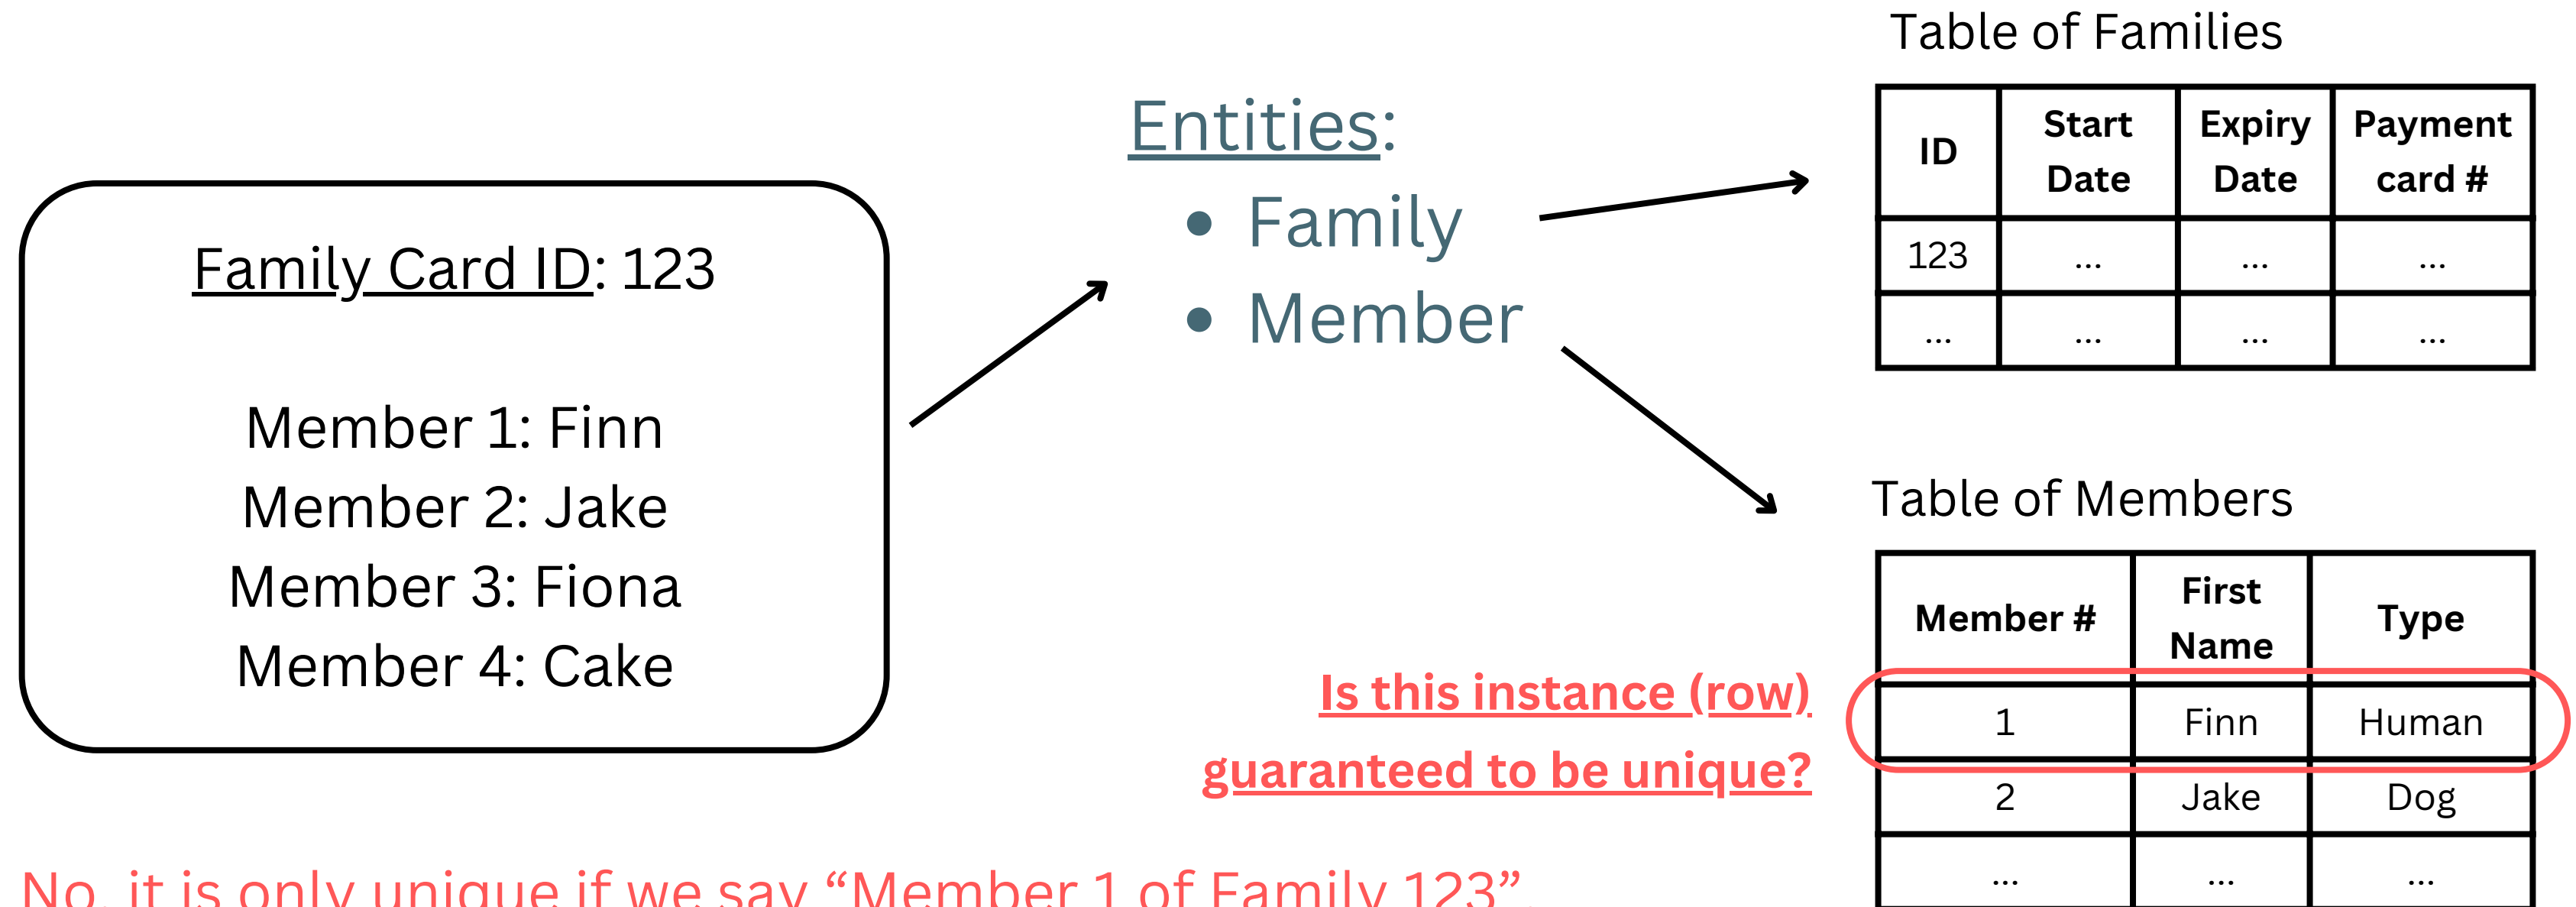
Family Card ID: 123

Member 1: Finn
Member 2: Jake
Member 3: Fiona
Member 4: Cake

Entities:
• Family
• Member

Table of Families

| ID | Start Date | Expiry Date | Payment card # |
|---|---|---|---|
| 123 | ... | ... | ... |
| ... | ... | ... | ... |

Table of Members

| Member # | First Name | Type |
|---|---|---|
| 1 | Finn | Human |
| 2 | Jake | Dog |
| ... | ... | ... |

Is this instance (row) guaranteed to be unique?

No, it is only unique if we say “Member 1 of Family 123”